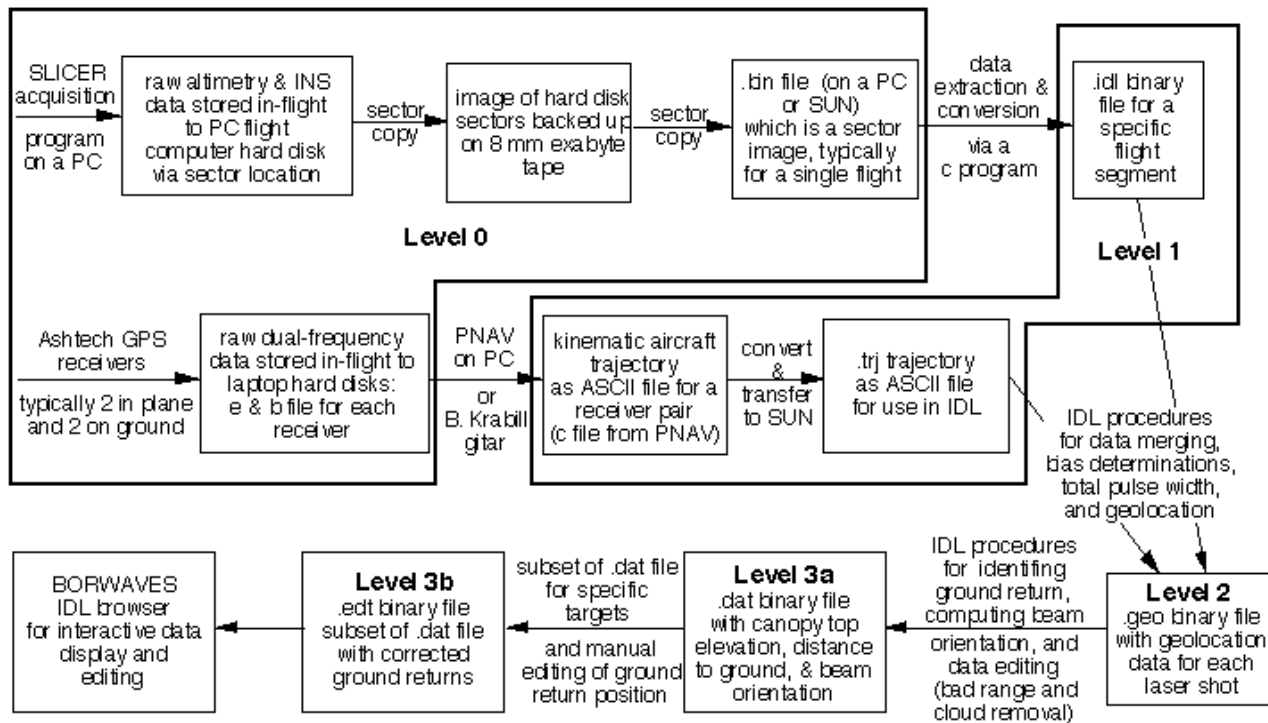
SLICER acquisition program on a PC

raw altimetry & INS data stored in-flight to PC flight computer hard disk via sector location

sector copy

image of hard disk sectors backed up on 8 mm exabyte tape

sector copy

.bin file (on a PC or SUN) which is a sector image, typically for a single flight

data extraction & conversion via a c program

.idl binary file for a specific flight segment

Level 0

Level 1

Ashtech GPS receivers typically 2 in plane and 2 on ground

raw dual-frequency data stored in-flight to laptop hard disks: e & b file for each receiver

PNAV on PC or B. Krabill gitar

kinematic aircraft trajectory as ASCII file for a receiver pair (c file from PNAV)

convert & transfer to SUN

.trj trajectory as ASCII file for use in IDL

IDL procedures for data merging, bias determinations, total pulse width, and geolocation

BORWAVES IDL browser for interactive data display and editing

Level 3b
.edt binary file subset of .dat file with corrected ground returns

subset of .dat file for specific targets and manual editing of ground return position

Level 3a
.dat binary file with canopy top elevation, distance to ground, & beam orientation

IDL procedures for identifing ground return, computing beam orientation, and data editing (bad range and cloud removal)

Level 2
.geo binary file with geolocation data for each laser shot